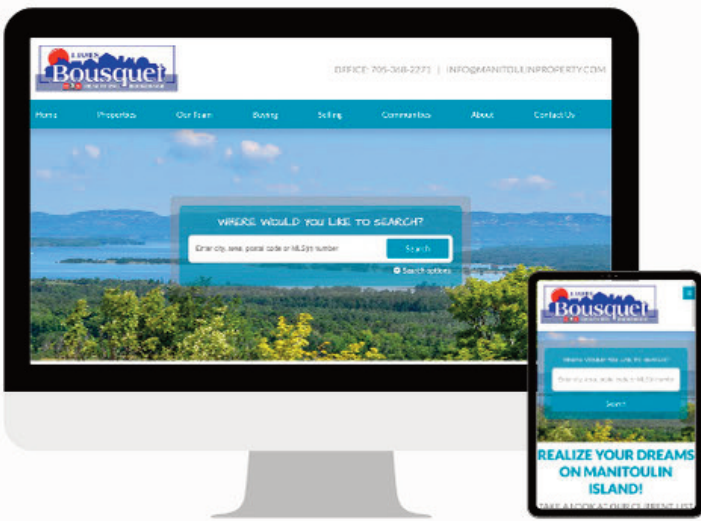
Bousquet

OFFICE: 705-368-2271 | INFO@MANITOULINPROPERTY.COM

Home
Properties
Our Team
Buying
Selling
Communities
About
Contact Us

WHERE WOULD YOU LIKE TO SEARCH?

Enter city, area, postal code or MLS® number

Search

Search options

Bousquet

Where would you like to search?

Enter city, area, postal code or MLS® number

Search

REALIZE YOUR DREAMS ON MANITOULIN ISLAND!

TAKE A LOOK AT OUR CURRENT LIST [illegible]